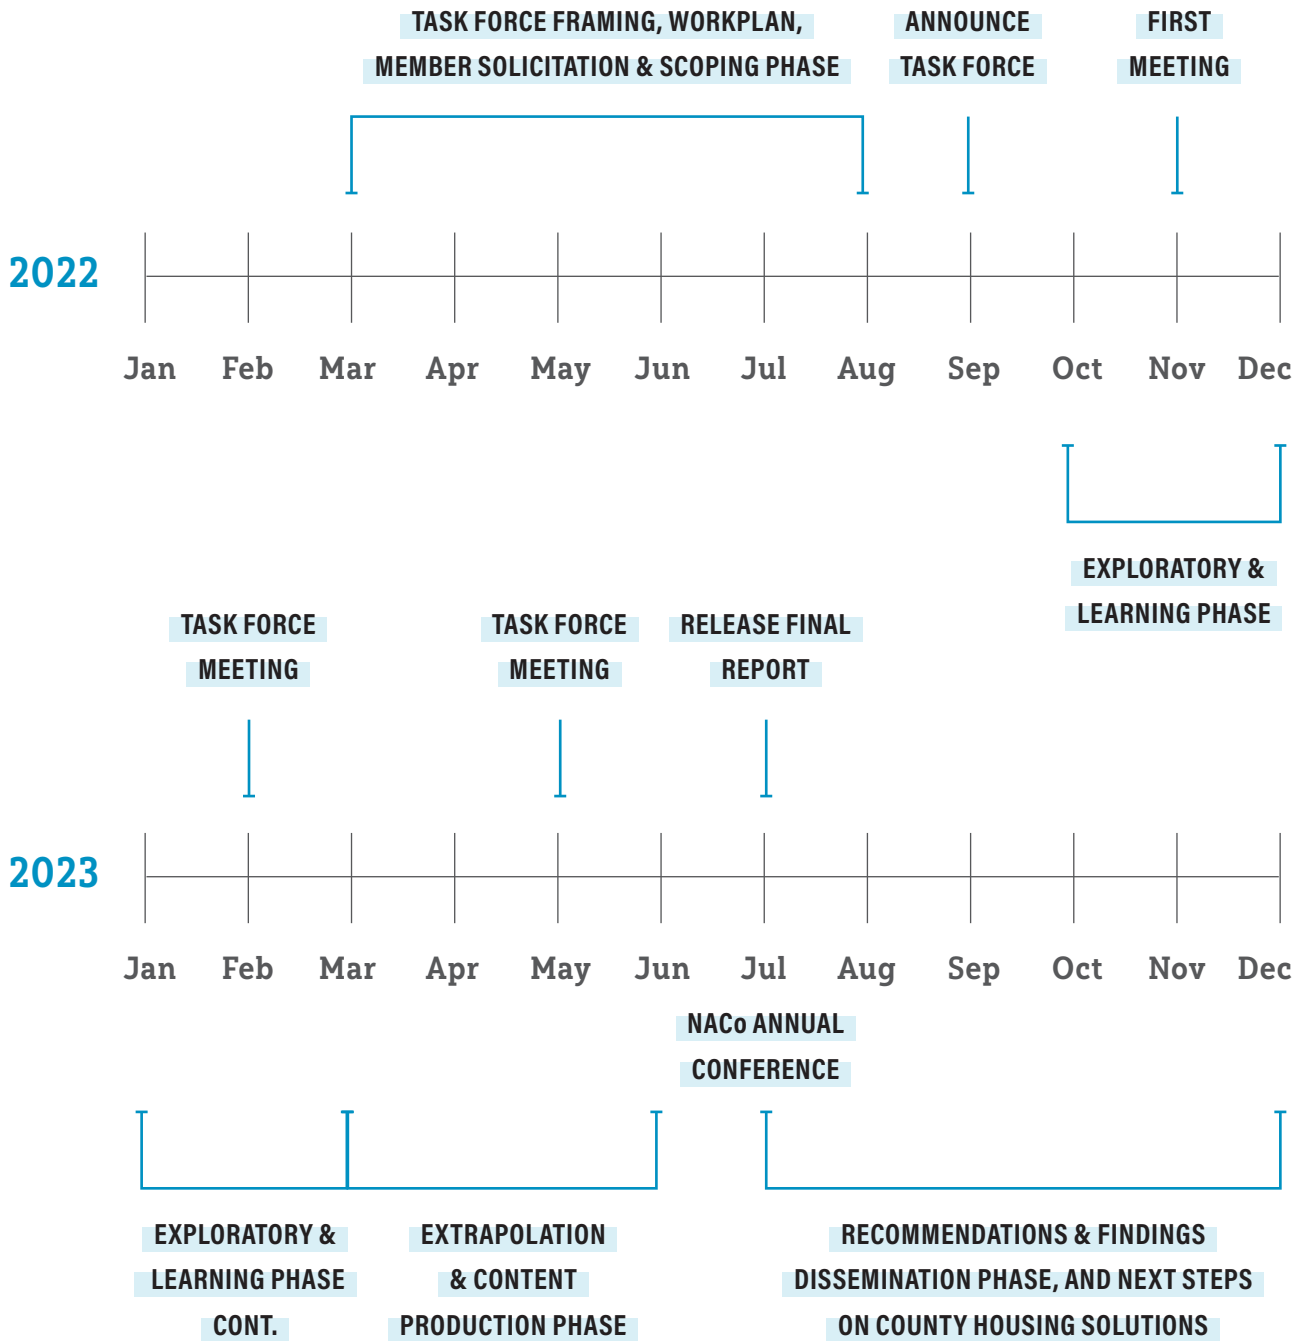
TASK FORCE FRAMING, WORKPLAN, MEMBER SOLICITATION & SCOPING PHASE

ANNOUNCE TASK FORCE

FIRST MEETING

2022

Jan Feb Mar Apr May Jun Jul Aug Sep Oct Nov Dec

EXPLORATORY & LEARNING PHASE

TASK FORCE MEETING

TASK FORCE MEETING

RELEASE FINAL REPORT

2023

Jan Feb Mar Apr May Jun Jul Aug Sep Oct Nov Dec

NACo ANNUAL CONFERENCE

EXPLORATORY & LEARNING PHASE CONT.

EXTRAPOLATION & CONTENT PRODUCTION PHASE

RECOMMENDATIONS & FINDINGS DISSEMINATION PHASE, AND NEXT STEPS ON COUNTY HOUSING SOLUTIONS